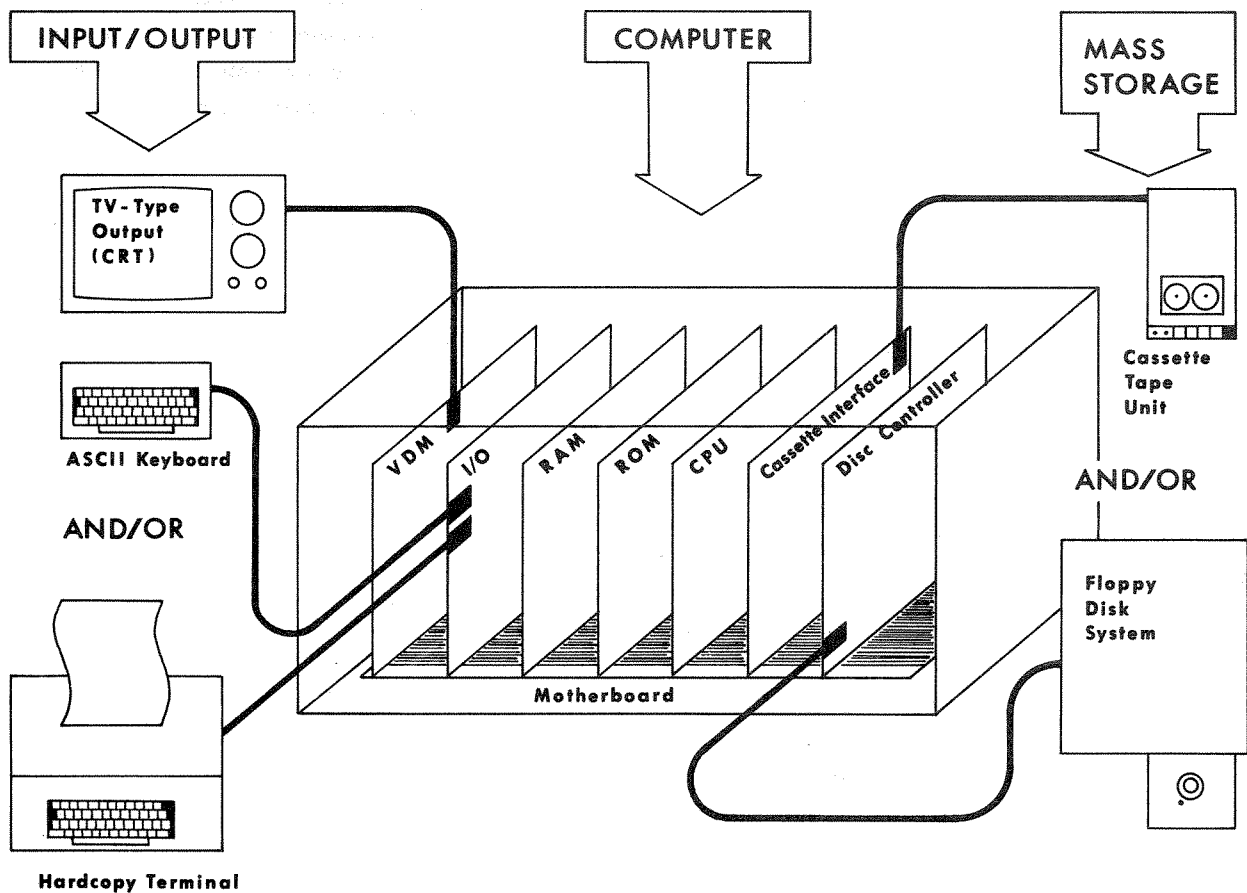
INPUT/OUTPUT

COMPUTER

MASS STORAGE

TV-Type Output (CRT)

ASCII Keyboard

AND/OR

Hardcopy Terminal

VDM

I/O

RAM

ROM

CPU

Cassette Interface

Disc Controller

Motherboard

Cassette Tape Unit

AND/OR

Floppy Disk System